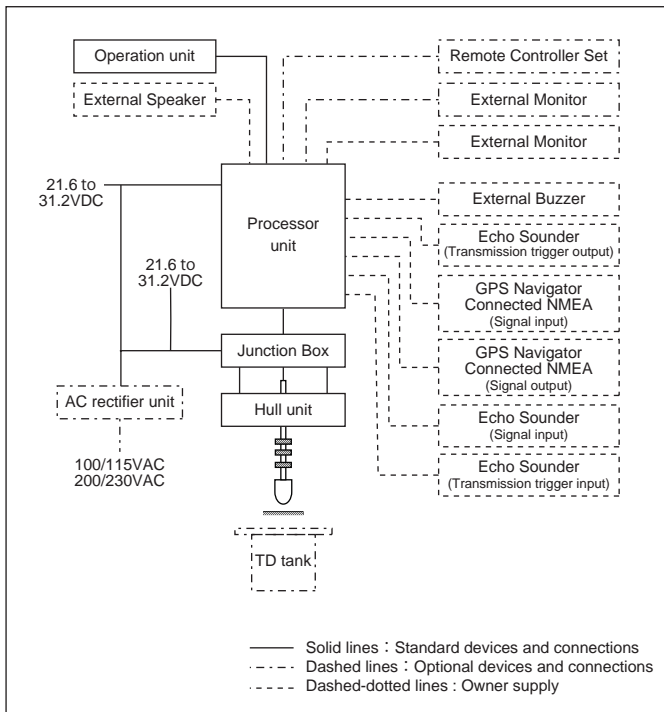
Operation unit

External Speaker

Remote Controller Set

External Monitor

External Monitor

21.6 to 31.2VDC

Processor unit

External Buzzer

Echo Sounder (Transmission trigger output)

21.6 to 31.2VDC

GPS Navigator Connected NMEA (Signal input)

Junction Box

GPS Navigator Connected NMEA (Signal output)

AC rectifier unit

Hull unit

Echo Sounder (Signal input)

100/115VAC 200/230VAC

Echo Sounder (Transmission trigger input)

TD tank

Solid lines：Standard devices and connections
Dashed lines：Optional devices and connections
Dashed-dotted lines : Owner supply